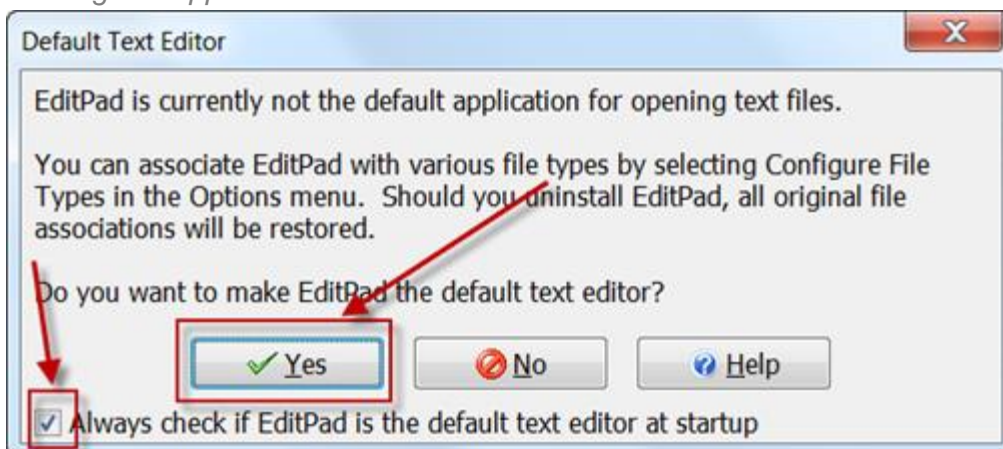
Default Text Editor

EditPad is currently not the default application for opening text files.

You can associate EditPad with various file types by selecting Configure File Types in the Options menu. Should you uninstall EditPad, all original file associations will be restored.

Do you want to make EditPad the default text editor?

Yes

No

Help

Always check if EditPad is the default text editor at startup